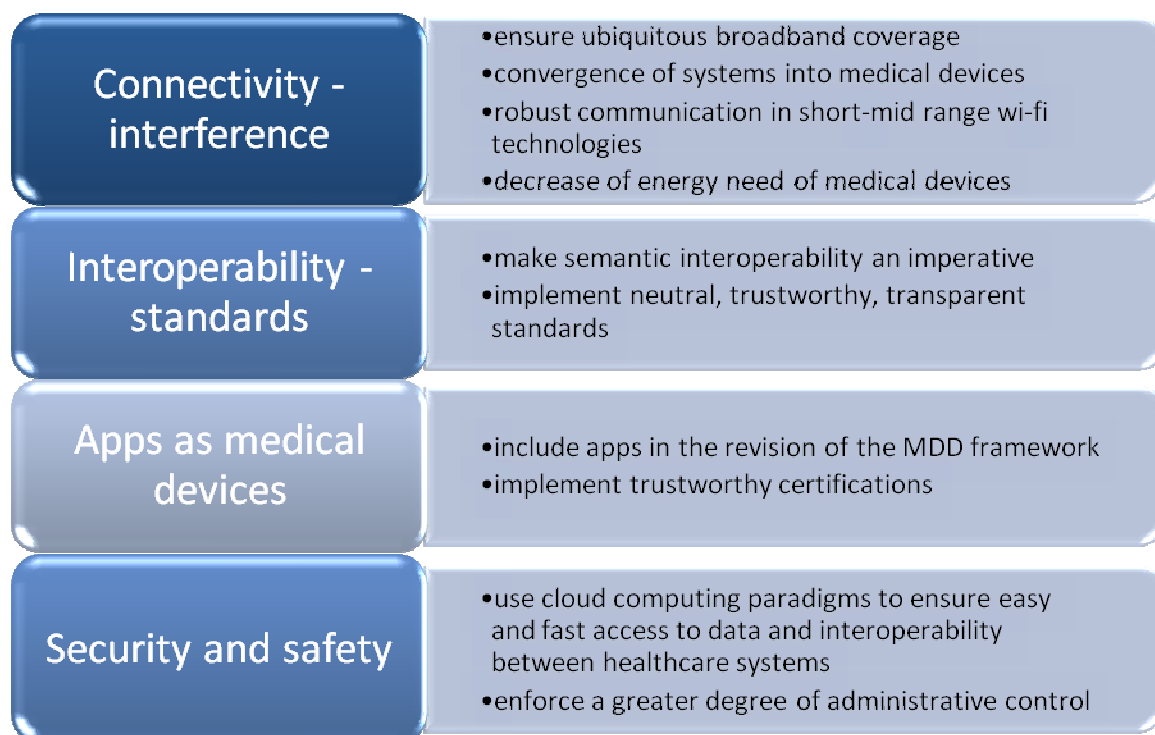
Connectivity - interference

•ensure ubiquitous broadband coverage
•convergence of systems into medical devices
•robust communication in short-mid range wi-fi technologies
•decrease of energy need of medical devices

Interoperability - standards

•make semantic interoperability an imperative
•implement neutral, trustworthy, transparent standards

Apps as medical devices

•include apps in the revision of the MDD framework
•implement trustworthy certifications

Security and safety

•use cloud computing paradigms to ensure easy and fast access to data and interoperability between healthcare systems
•enforce a greater degree of administrative control